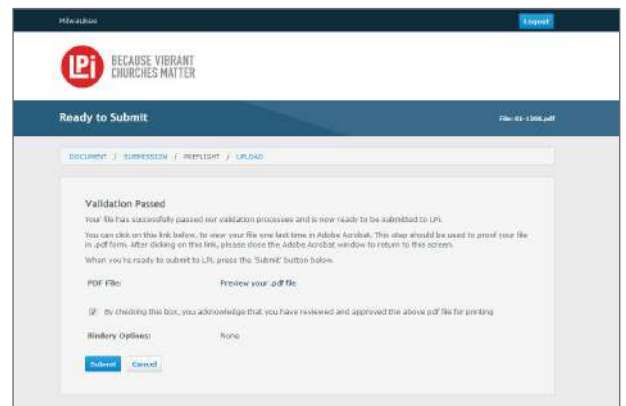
Milwaukee

Logout

LPi BECAUSE VIBRANT CHURCHES MATTER

Ready to Submit

File: 01-1308.pdf

DOCUMENT / SUBMISSION / PREFLIGHT / UPLOAD

Validation Passed

Your file has successfully passed our validation processes and is now ready to be submitted to LPi.

You can click on this link below, to view your file one last time in Adobe Acrobat. This step should be used to proof your file in .pdf form. After clicking on this link, please close the Adobe Acrobat window to return to this screen.

When you're ready to submit to LPi, press the 'Submit' button below.

PDF File: Preview your .pdf file

By checking this box, you acknowledge that you have reviewed and approved the above pdf file for printing

Bindery Options: None

Submit Cancel